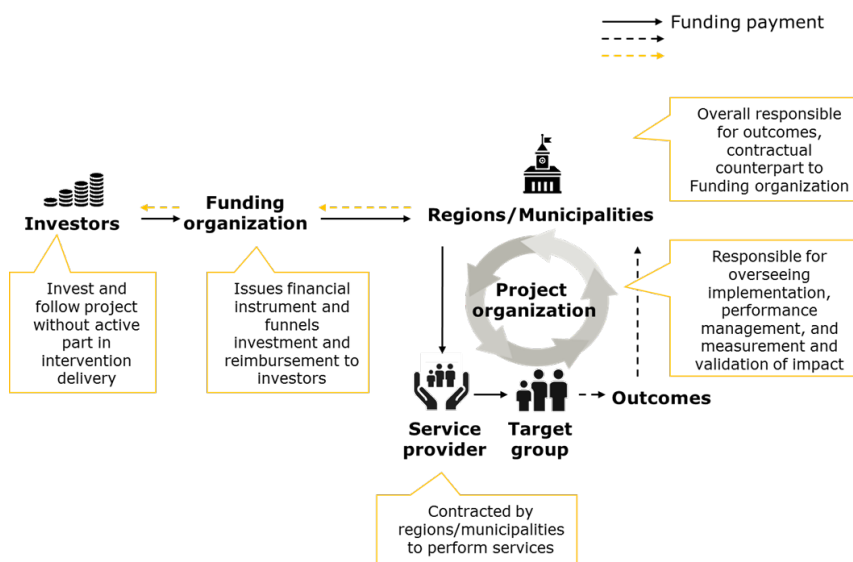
Funding payment

Overall responsible for outcomes, contractual counterpart to Funding organization

Investors

Funding organization

Regions/Municipalities

Project organization

Responsible for overseeing implementation, performance management, and measurement and validation of impact

Invest and follow project without active part in intervention delivery

Issues financial instrument and funnels investment and reimbursement to investors

Service provider

Target group

Outcomes

Contracted by regions/municipalities to perform services